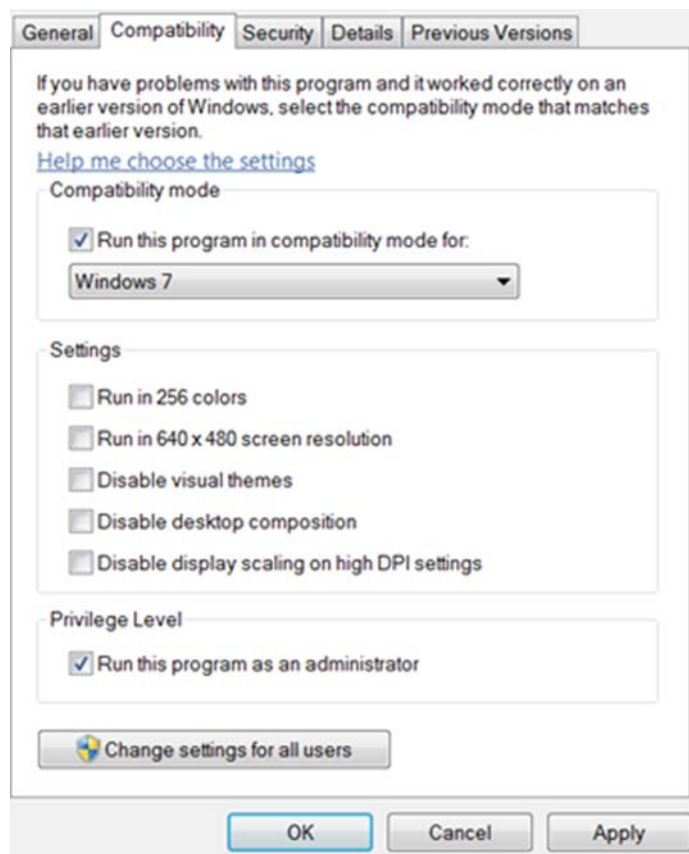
General Compatibility Security Details Previous Versions

If you have problems with this program and it worked correctly on an earlier version of Windows, select the compatibility mode that matches that earlier version.

Help me choose the settings

Compatibility mode

Run this program in compatibility mode for:

Windows 7

Settings

Run in 256 colors

Run in 640 x 480 screen resolution

Disable visual themes

Disable desktop composition

Disable display scaling on high DPI settings

Privilege Level

Run this program as an administrator

Change settings for all users

OK Cancel Apply